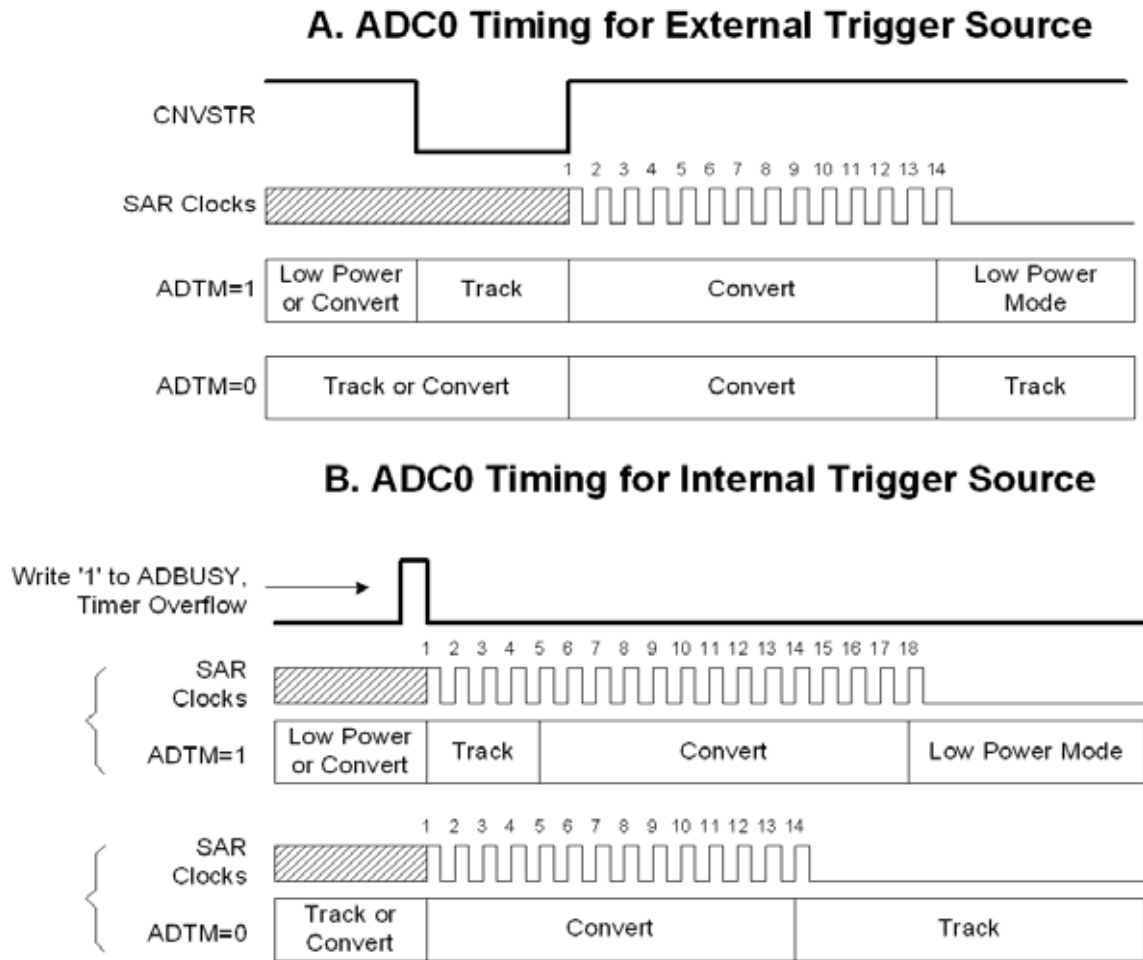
A. ADC0 Timing for External Trigger Source

CNVSTR

1 2 3 4 5 6 7 8 9 10 11 12 13 14

SAR Clocks

ADTM=1

| Low Power or Convert | Track | Convert | Low Power Mode |
|---|---|---|---|

ADTM=0

| Track or Convert | Convert | Track |
|---|---|---|

B. ADC0 Timing for Internal Trigger Source

Write '1' to ADBUSY, Timer Overflow

1 2 3 4 5 6 7 8 9 10 11 12 13 14 15 16 17 18

SAR Clocks

ADTM=1

| Low Power or Convert | Track | Convert | Low Power Mode |
|---|---|---|---|

1 2 3 4 5 6 7 8 9 10 11 12 13 14

SAR Clocks

ADTM=0

| Track or Convert | Convert | Track |
|---|---|---|